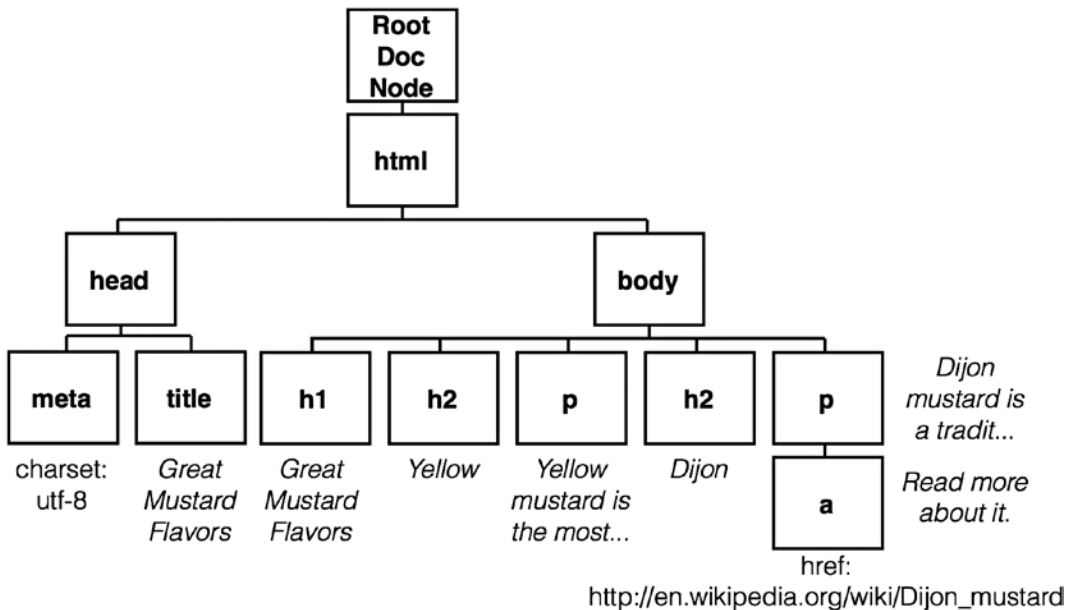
Root Doc Node

html

head

body

meta

charset: utf-8

title

Great Mustard Flavors

h1

Great Mustard Flavors

h2

Yellow

p

Yellow mustard is the most...

h2

Dijon

p

Dijon mustard is a tradit...

a

Read more about it.

href: http://en.wikipedia.org/wiki/Dijon_mustard